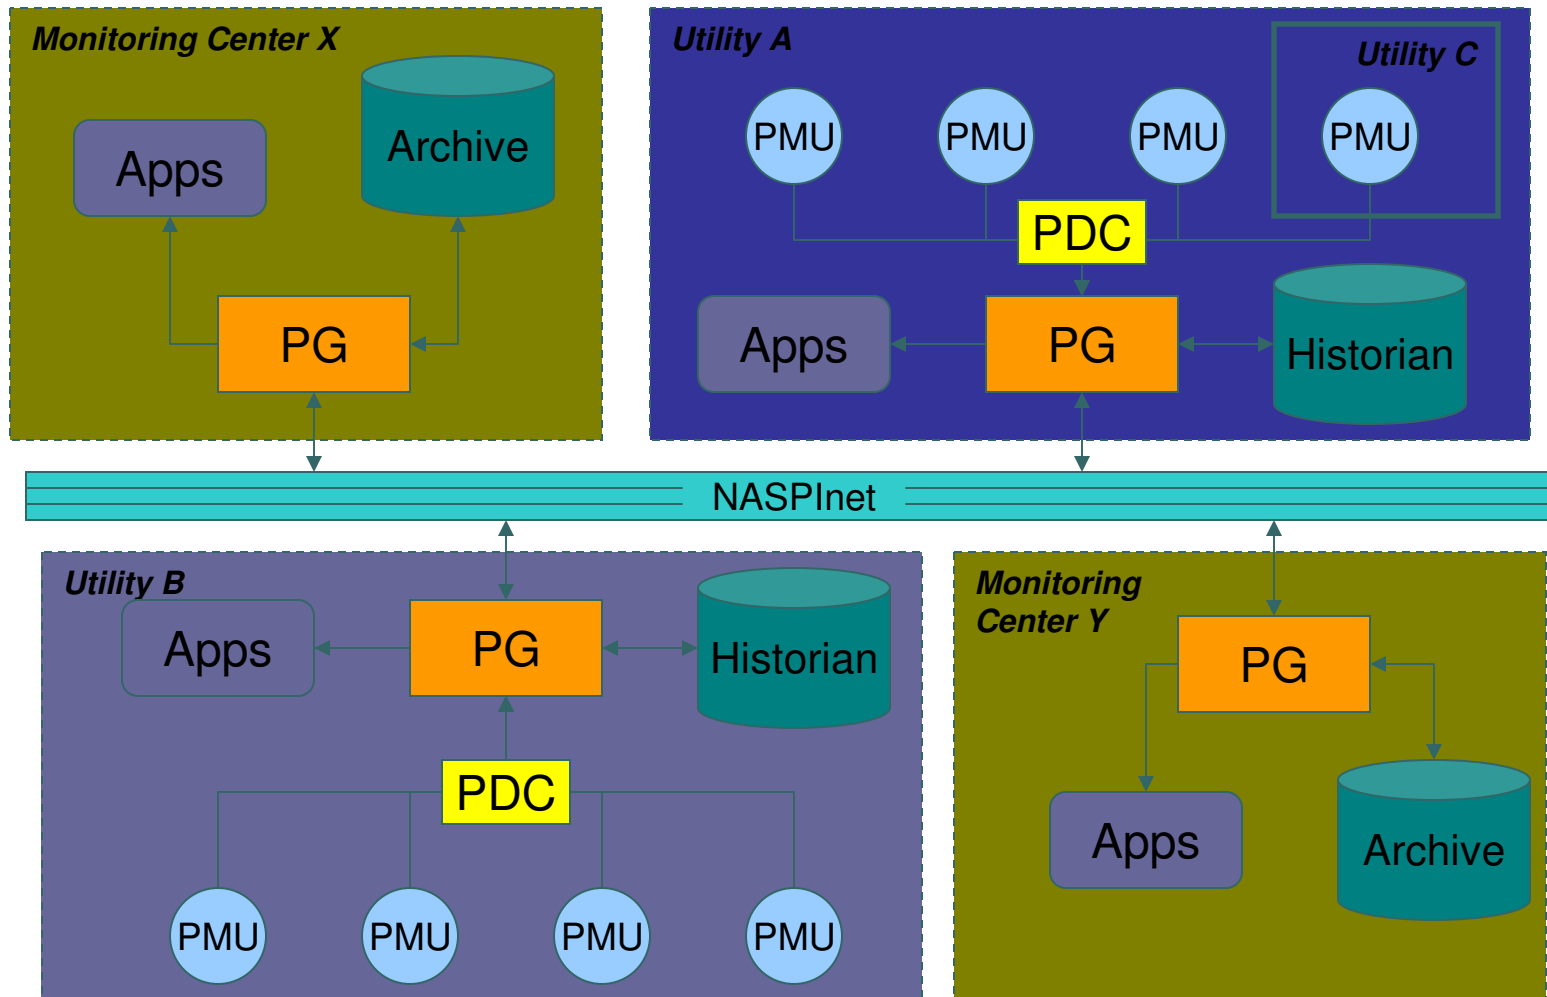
Monitoring Center X

Apps

Archive

PG

Utility A

Utility C

PMU

PMU

PMU

PMU

PDC

Apps

PG

Historian

NASPInet

Utility B

Apps

PG

Historian

PDC

PMU

PMU

PMU

PMU

Monitoring Center Y

PG

Apps

Archive